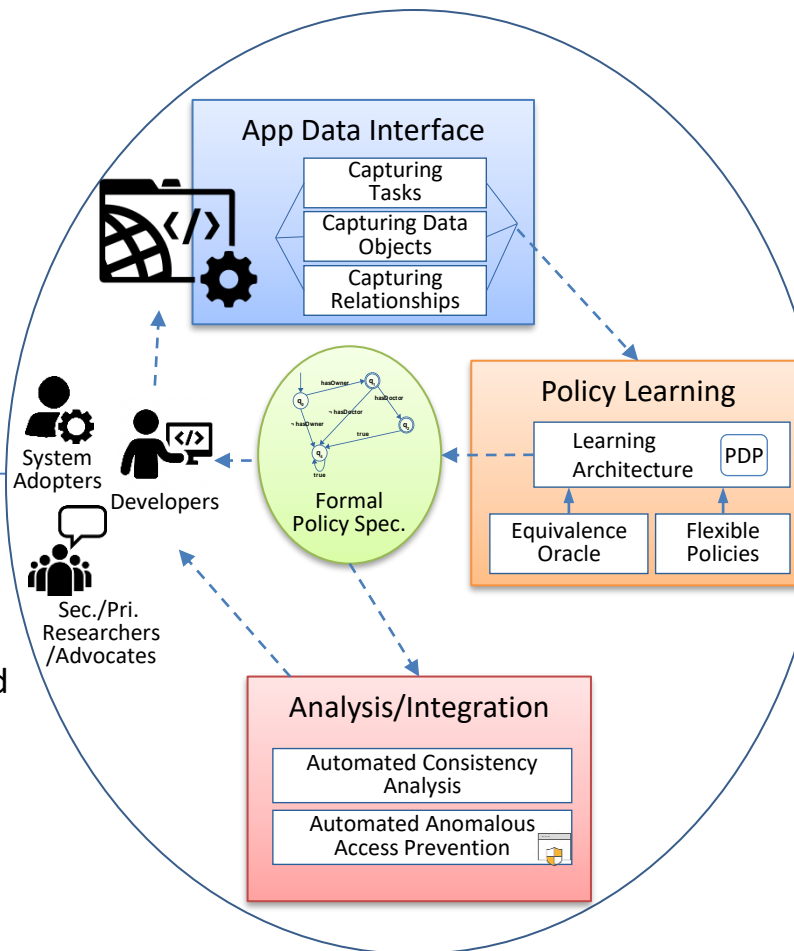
App Data Interface

Capturing Tasks

Capturing Data Objects

Capturing Relationships

Policy Learning

Learning Architecture

PDP

Equivalence Oracle

Flexible Policies

hasOwner

hasDoctor

¬ hasDoctor

¬ hasOwner

¬ hasOwner

true

true

Formal Policy Spec.

System Adopters

Developers

Sec./Pri. Researchers /Advocates

d

Analysis/Integration

Automated Consistency Analysis

Automated Anomalous Access Prevention